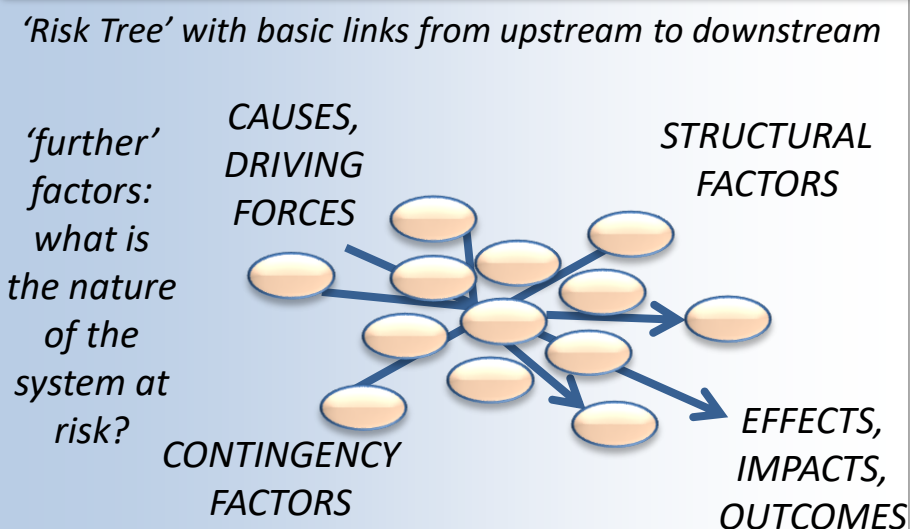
‘Risk Tree’ with basic links from upstream to downstream

‘further’ factors: what is the nature of the system at risk?

CAUSES, DRIVING FORCES

STRUCTURAL FACTORS

CONTINGENCY FACTORS

EFFECTS, IMPACTS, OUTCOMES